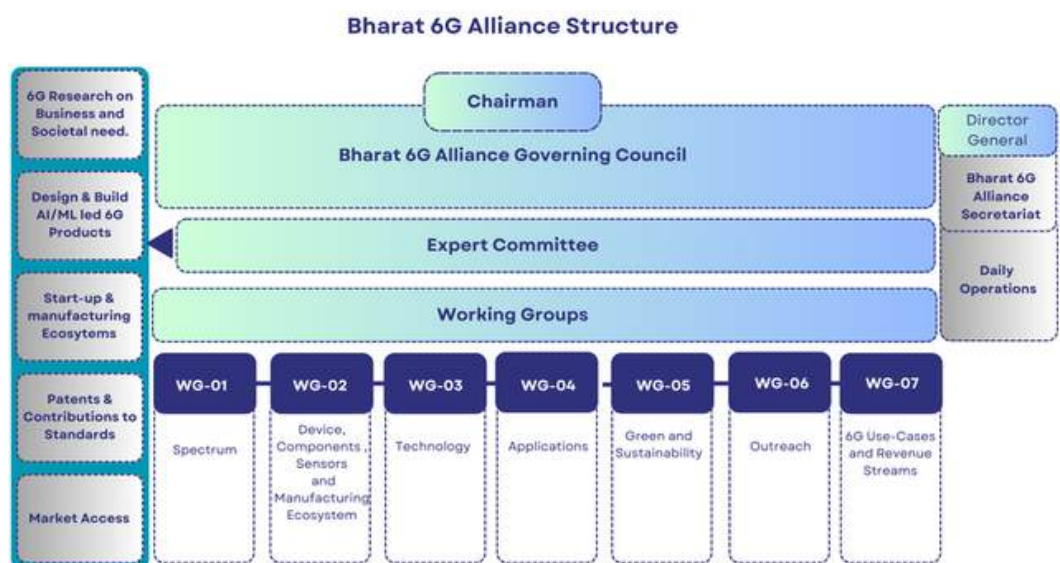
Bharat 6G Alliance Structure

6G Research on Business and Societal need.

Design & Build AI/ML led 6G Products

Start-up & manufacturing Ecosytems

Patents & Contributions to Standards

Market Access

Chairman

Bharat 6G Alliance Governing Council

Expert Committee

Working Groups

Director General

Bharat 6G Alliance Secretariat

Daily Operations

WG-01
Spectrum

WG-02
Device, Components , Sensors and Manufacturing Ecosystem

WG-03
Technology

WG-04
Applications

WG-05
Green and Sustainability

WG-06
Outreach

WG-07
6G Use-Cases and Revenue Streams